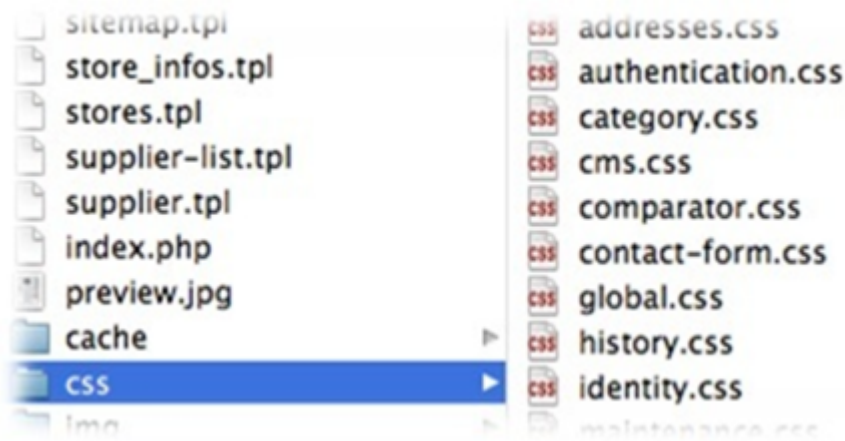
sitemap.tpl
store_infos.tpl
stores.tpl
supplier-list.tpl
supplier.tpl
index.php
preview.jpg
cache
css
img

addresses.css
authentication.css
category.css
cms.css
comparator.css
contact-form.css
global.css
history.css
identity.css
maintenance.css